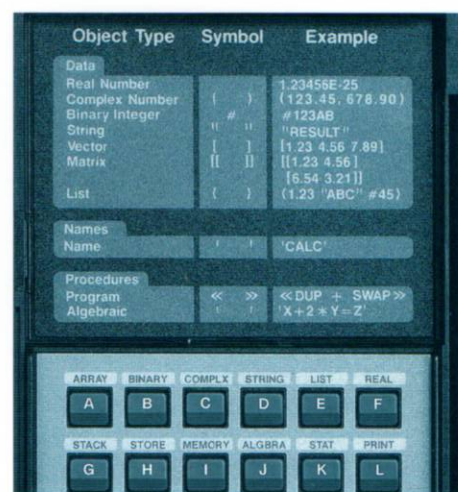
Object Type Symbol Example

Data

| | | |
|---|---|---|
| Real Number | | 1.23456E-25 |
| Complex Number | ( ) | (123.45, 678.90) |
| Binary Integer | # | #123AB |
| String | " " | "RESULT" |
| Vector | [ ] | [1.23 4.56 7.89] |
| Matrix | [[ ]] | [[1.23 4.56] [6.54 3.21]] |
| List | { } | {1.23 "ABC" #45} |

Names

| | | |
|---|---|---|
| Name | ' ' | 'CALC' |

Procedures

| | | |
|---|---|---|
| Program | « » | « DUP + SWAP » |
| Algebraic | ' ' | 'X+2*Y=Z' |

ARRAY BINARY COMPLX STRING LIST REAL

A B C D E F

STACK STORE MEMORY ALGBRA STAT PRINT

G H I J K L